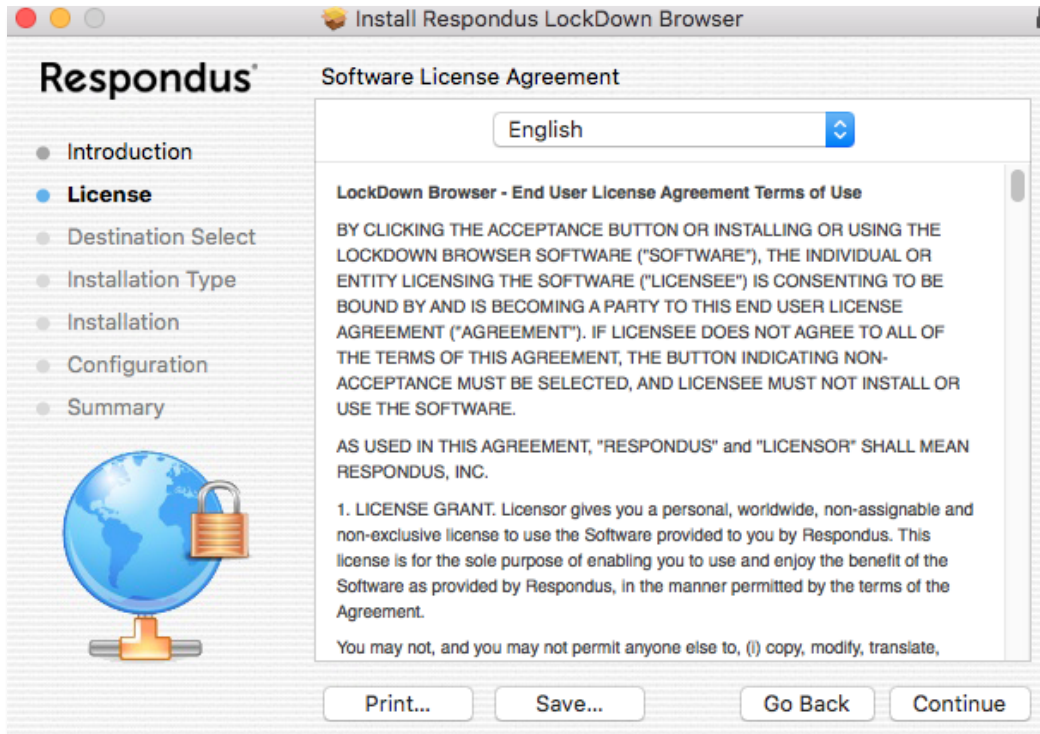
Install Respondus LockDown Browser

Respondus

Introduction
License
Destination Select
Installation Type
Installation
Configuration
Summary

Software License Agreement

English

LockDown Browser - End User License Agreement Terms of Use

BY CLICKING THE ACCEPTANCE BUTTON OR INSTALLING OR USING THE LOCKDOWN BROWSER SOFTWARE ("SOFTWARE"), THE INDIVIDUAL OR ENTITY LICENSING THE SOFTWARE ("LICENSEE") IS CONSENTING TO BE BOUND BY AND IS BECOMING A PARTY TO THIS END USER LICENSE AGREEMENT ("AGREEMENT"). IF LICENSEE DOES NOT AGREE TO ALL OF THE TERMS OF THIS AGREEMENT, THE BUTTON INDICATING NON-ACCEPTANCE MUST BE SELECTED, AND LICENSEE MUST NOT INSTALL OR USE THE SOFTWARE.

AS USED IN THIS AGREEMENT, "RESPONDUS" and "LICENSOR" SHALL MEAN RESPONDUS, INC.

1. LICENSE GRANT. Licensor gives you a personal, worldwide, non-assignable and non-exclusive license to use the Software provided to you by Respondus. This license is for the sole purpose of enabling you to use and enjoy the benefit of the Software as provided by Respondus, in the manner permitted by the terms of the Agreement.

You may not, and you may not permit anyone else to, (i) copy, modify, translate,

Print... Save... Go Back Continue